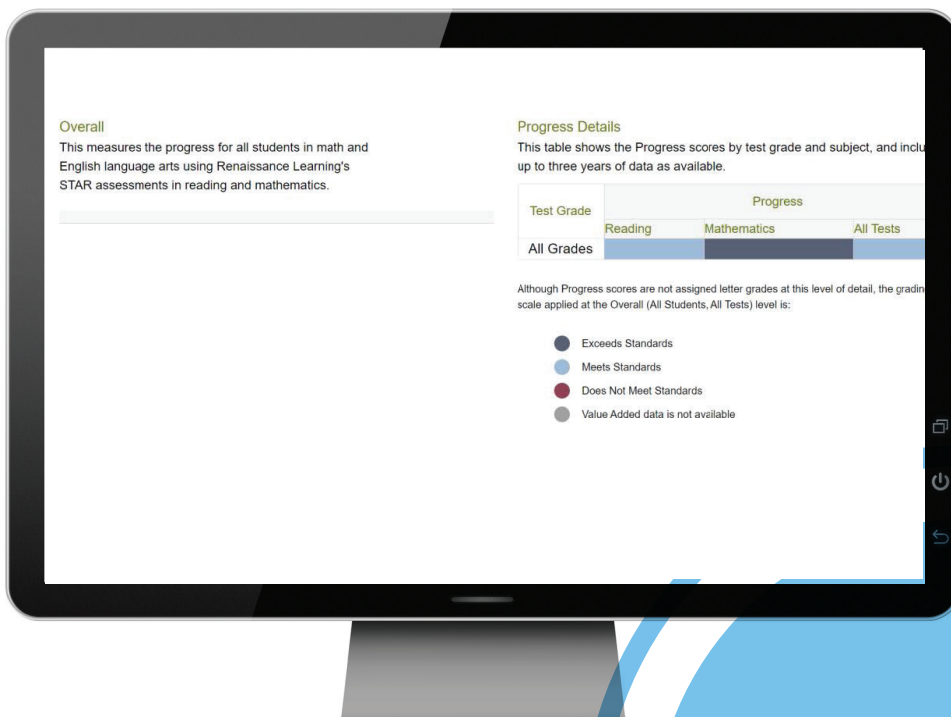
Overall

This measures the progress for all students in math and English language arts using Renaissance Learning's STAR assessments in reading and mathematics.

Progress Details

This table shows the Progress scores by test grade and subject, and inclu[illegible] up to three years of data as available.

| Test Grade | Progress | | |
|---|---|---|---|
| | Reading | Mathematics | All Tests |
| All Grades | | | |

Although Progress scores are not assigned letter grades at this level of detail, the gradin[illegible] scale applied at the Overall (All Students, All Tests) level is:

Exceeds Standards
Meets Standards
Does Not Meet Standards
Value Added data is not available